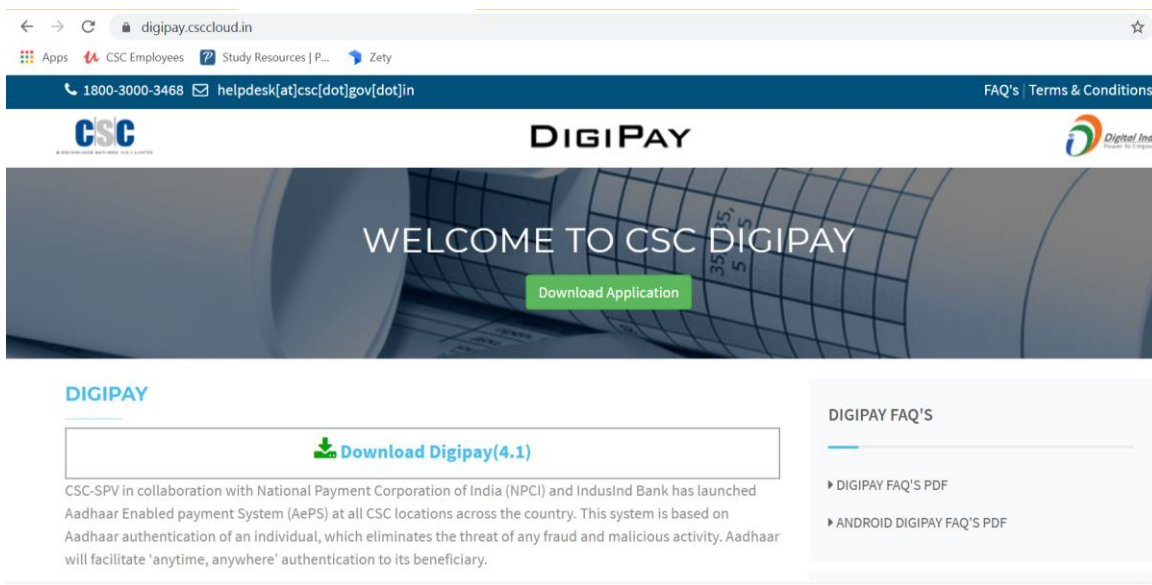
digipay.csccloud.in

Apps CSC Employees Study Resources | P... Zety

1800-3000-3468 helpdesk[at]csc[dot]gov[dot]in

FAQ's | Terms & Conditions

CSC

DIGIPAY

Digital Ind

WELCOME TO CSC DIGIPAY

Download Application

DIGIPAY

Download Digipay(4.1)

CSC-SPV in collaboration with National Payment Corporation of India (NPCI) and IndusInd Bank has launched Aadhaar Enabled payment System (AePS) at all CSC locations across the country. This system is based on Aadhaar authentication of an individual, which eliminates the threat of any fraud and malicious activity. Aadhaar will facilitate 'anytime, anywhere' authentication to its beneficiary.

DIGIPAY FAQ'S

DIGIPAY FAQ'S PDF

ANDROID DIGIPAY FAQ'S PDF